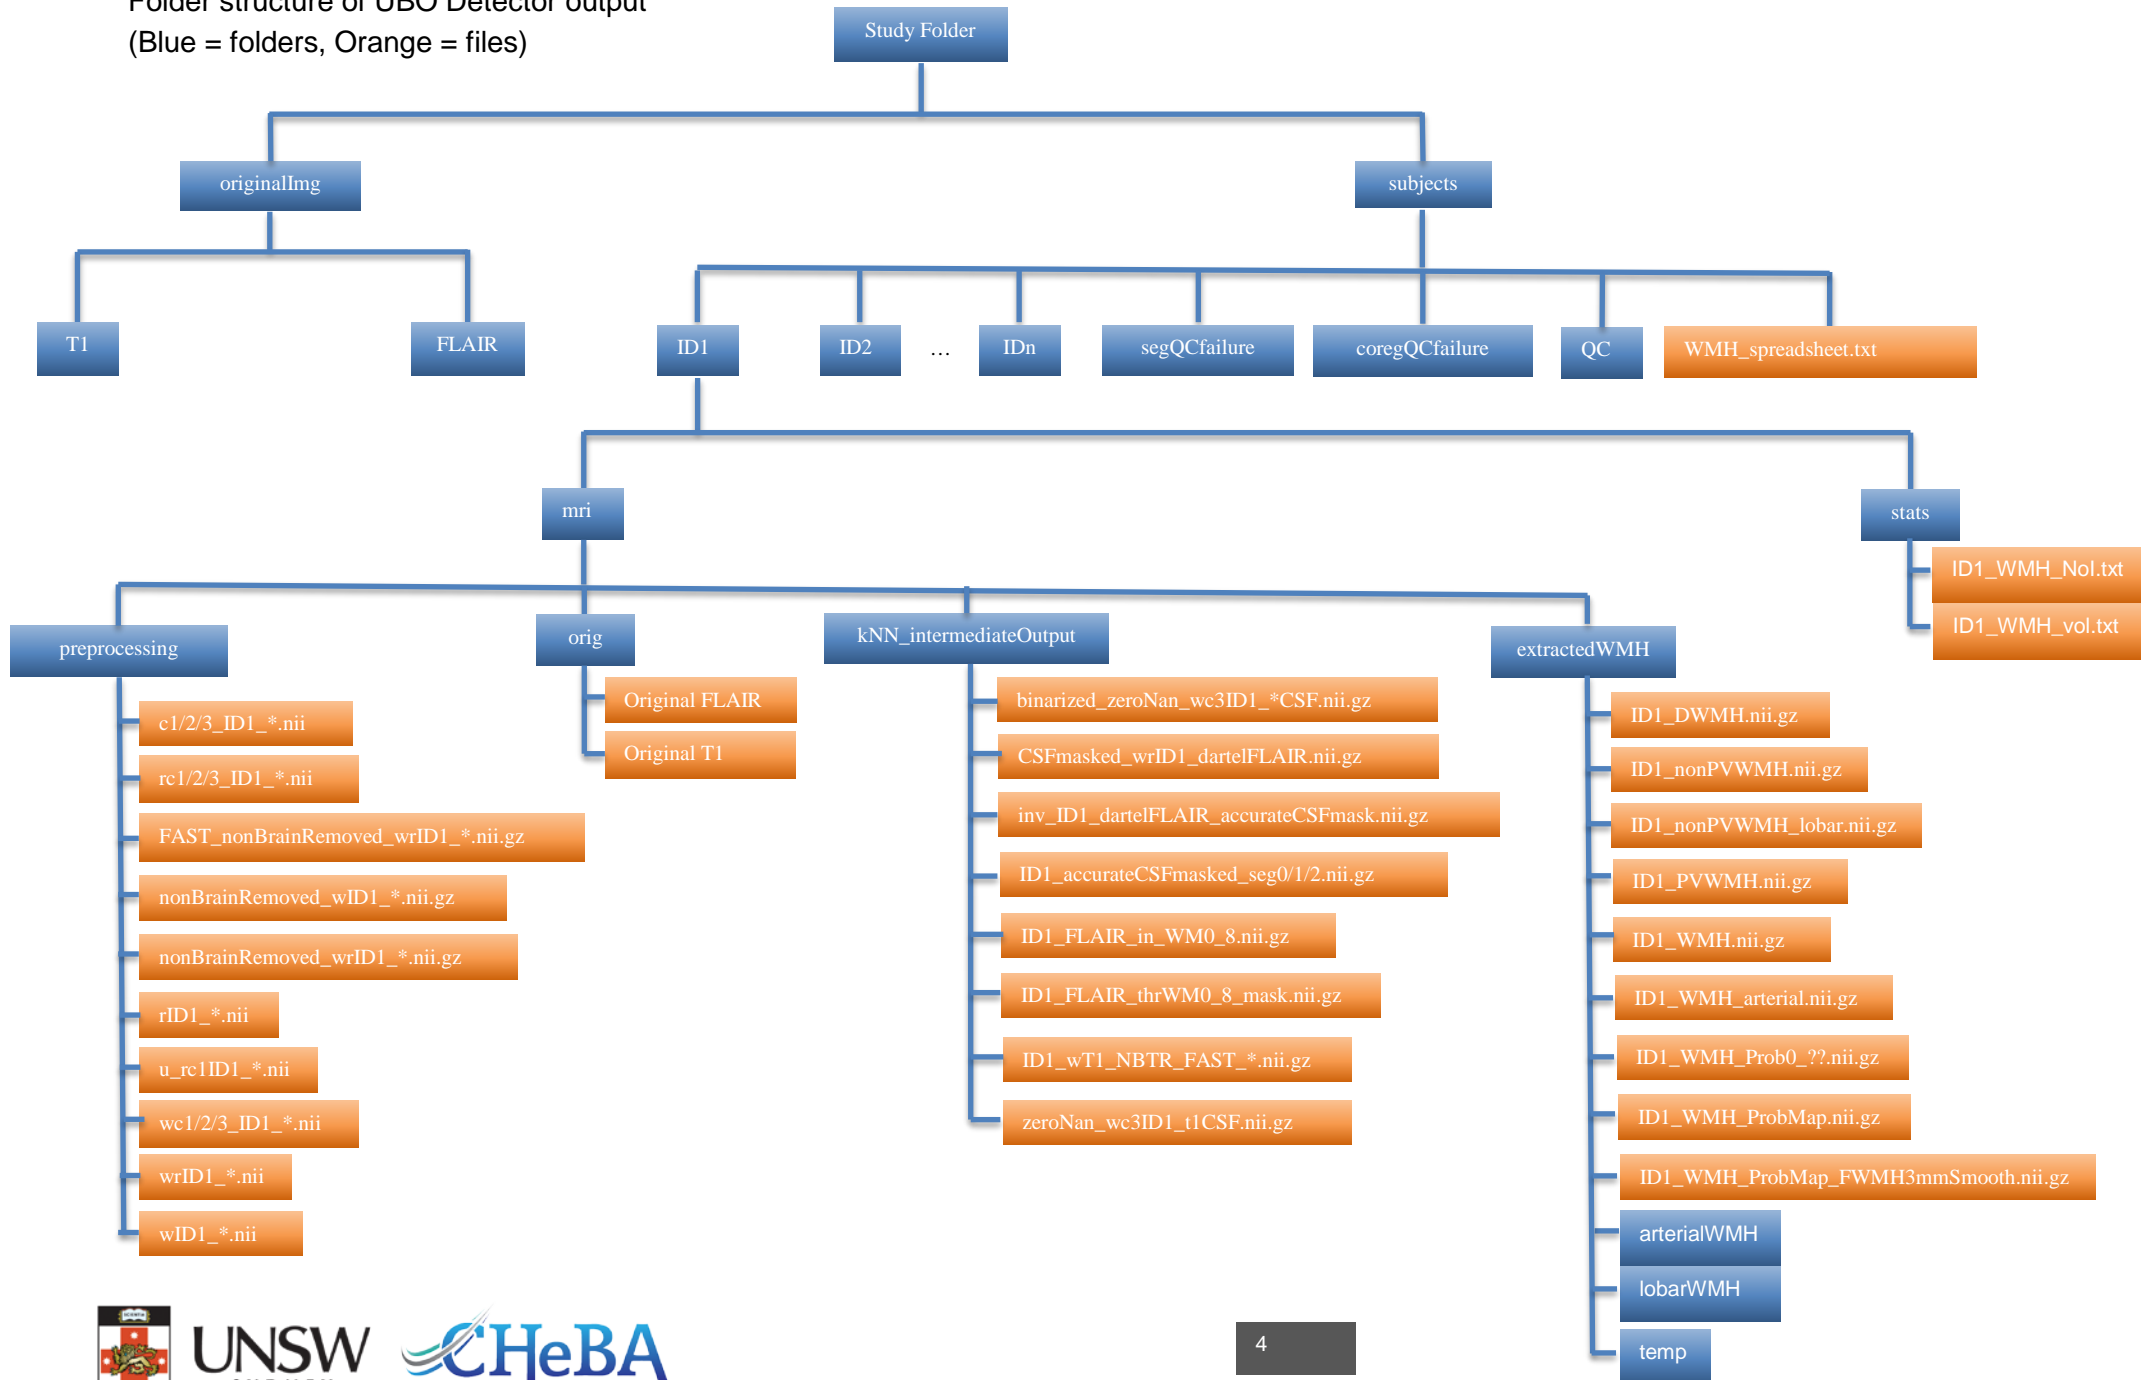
Folder structure of UBO Detector output
(Blue = folders, Orange = files)

Study Folder

originalImg

subjects

T1

FLAIR

ID1

ID2

…

IDn

segQCfailure

coregQCfailure

QC

WMH_spreadsheet.txt

mri

stats

ID1_WMH_NoI.txt

ID1_WMH_vol.txt

preprocessing

orig

kNN_intermediateOutput

extractedWMH

c1/2/3_ID1_*.nii

rc1/2/3_ID1_*.nii

FAST_nonBrainRemoved_wrID1_*.nii.gz

nonBrainRemoved_wID1_*.nii.gz

nonBrainRemoved_wrID1_*.nii.gz

rID1_*.nii

u_rc1ID1_*.nii

wc1/2/3_ID1_*.nii

wrID1_*.nii

wID1_*.nii

Original FLAIR

Original T1

binarized_zeroNan_wc3ID1_*CSF.nii.gz

CSFmasked_wrID1_dartelFLAIR.nii.gz

inv_ID1_dartelFLAIR_accurateCSFmask.nii.gz

ID1_accurateCSFmasked_seg0/1/2.nii.gz

ID1_FLAIR_in_WM0_8.nii.gz

ID1_FLAIR_thrWM0_8_mask.nii.gz

ID1_wT1_NBTR_FAST_*.nii.gz

zeroNan_wc3ID1_t1CSF.nii.gz

ID1_DWMH.nii.gz

ID1_nonPVWMH.nii.gz

ID1_nonPVWMH_lobar.nii.gz

ID1_PVWMH.nii.gz

ID1_WMH.nii.gz

ID1_WMH_arterial.nii.gz

ID1_WMH_Prob0_??.nii.gz

ID1_WMH_ProbMap.nii.gz

ID1_WMH_ProbMap_FWMH3mmSmooth.nii.gz

arterialWMH

lobarWMH

temp

UNSW

CHeBA

4